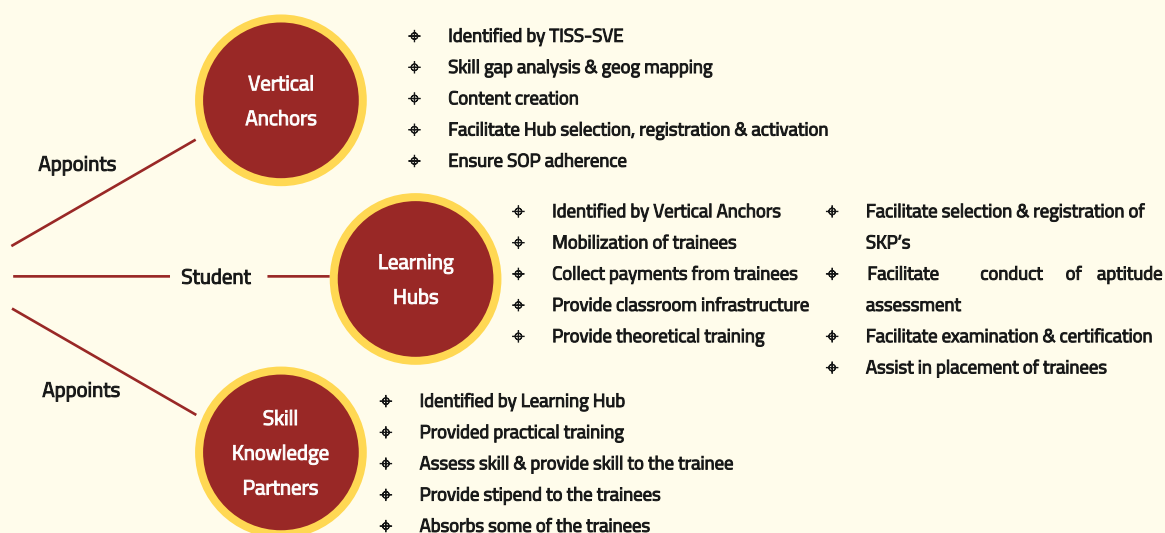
Vertical Anchors

- Identified by TISS-SVE
- Skill gap analysis & geog mapping
- Content creation
- Facilitate Hub selection, registration & activation
- Ensure SOP adherence

Appoints

Student

Learning Hubs

- Identified by Vertical Anchors
- Mobilization of trainees
- Collect payments from trainees
- Provide classroom infrastructure
- Provide theoretical training

- Facilitate selection & registration of SKP's
- Facilitate conduct of aptitude assessment
- Facilitate examination & certification
- Assist in placement of trainees

Appoints

Skill Knowledge Partners

- Identified by Learning Hub
- Provided practical training
- Assess skill & provide skill to the trainee
- Provide stipend to the trainees
- Absorbs some of the trainees